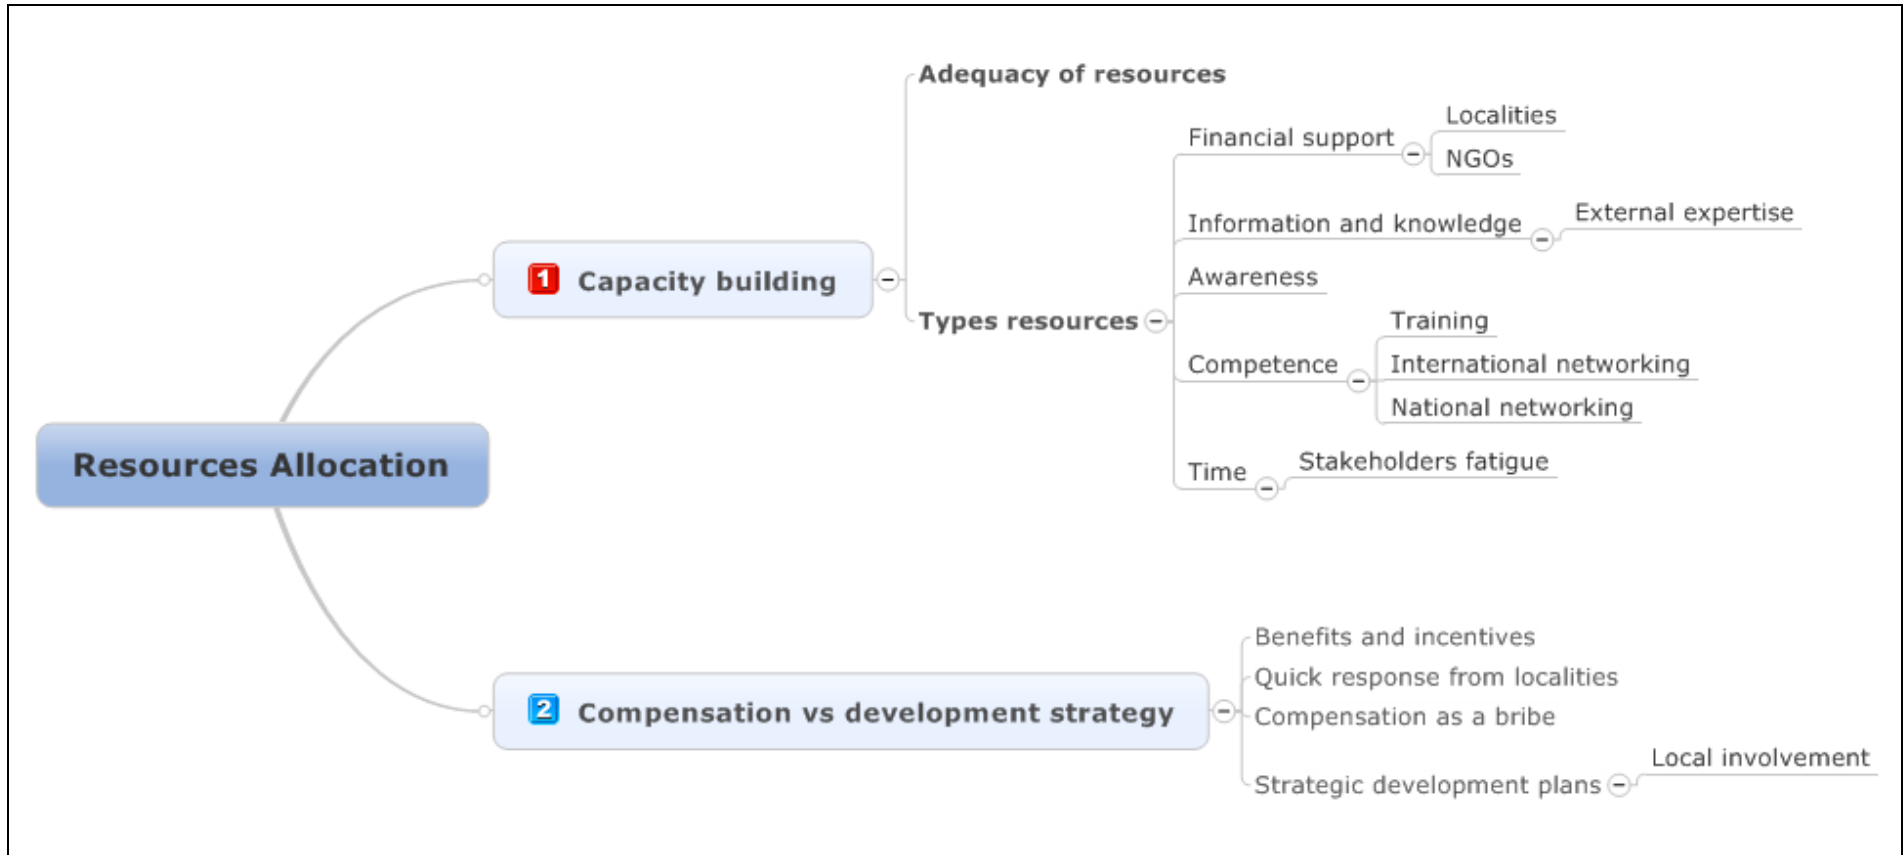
Resources Allocation

1 Capacity building

Adequacy of resources

Types resources

Financial support

Localities

NGOs

Information and knowledge

External expertise

Awareness

Competence

Training

International networking

National networking

Time

Stakeholders fatigue

2 Compensation vs development strategy

Benefits and incentives

Quick response from localities

Compensation as a bribe

Strategic development plans

Local involvement